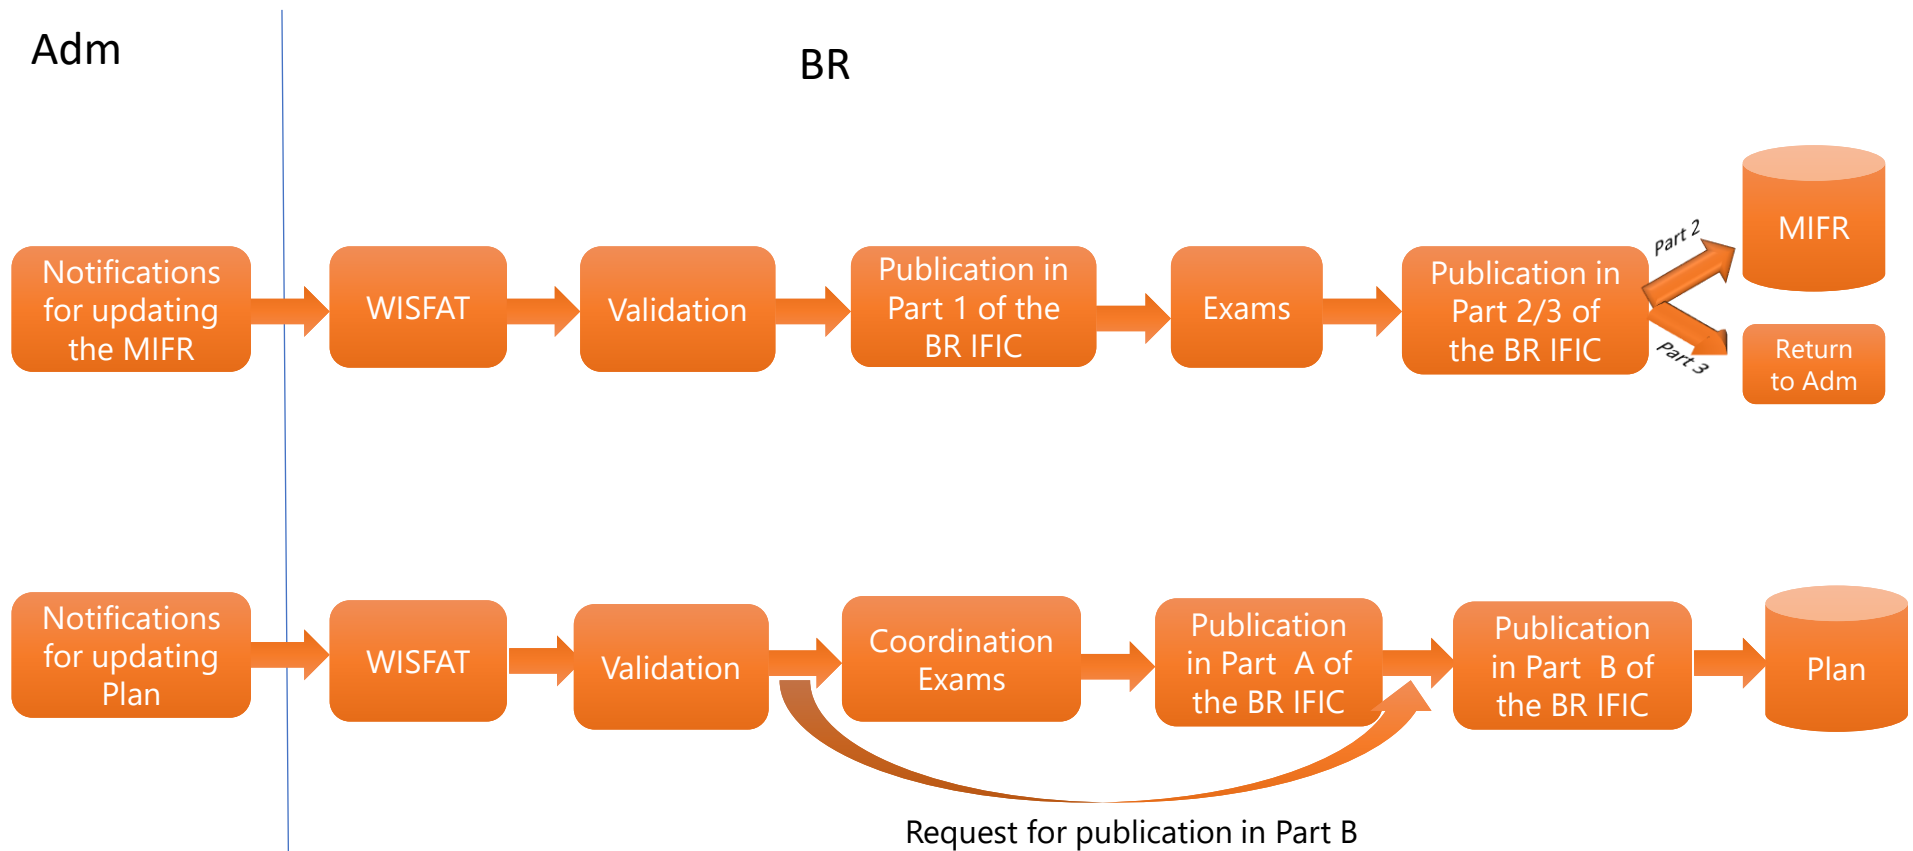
Adm

BR

Notifications for updating the MIFR

WISFAT

Validation

Publication in Part 1 of the BR IFIC

Exams

Publication in Part 2/3 of the BR IFIC

Part 2

Part 3

MIFR

Return to Adm

Notifications for updating Plan

WISFAT

Validation

Coordination Exams

Publication in Part A of the BR IFIC

Publication in Part B of the BR IFIC

Plan

Request for publication in Part B